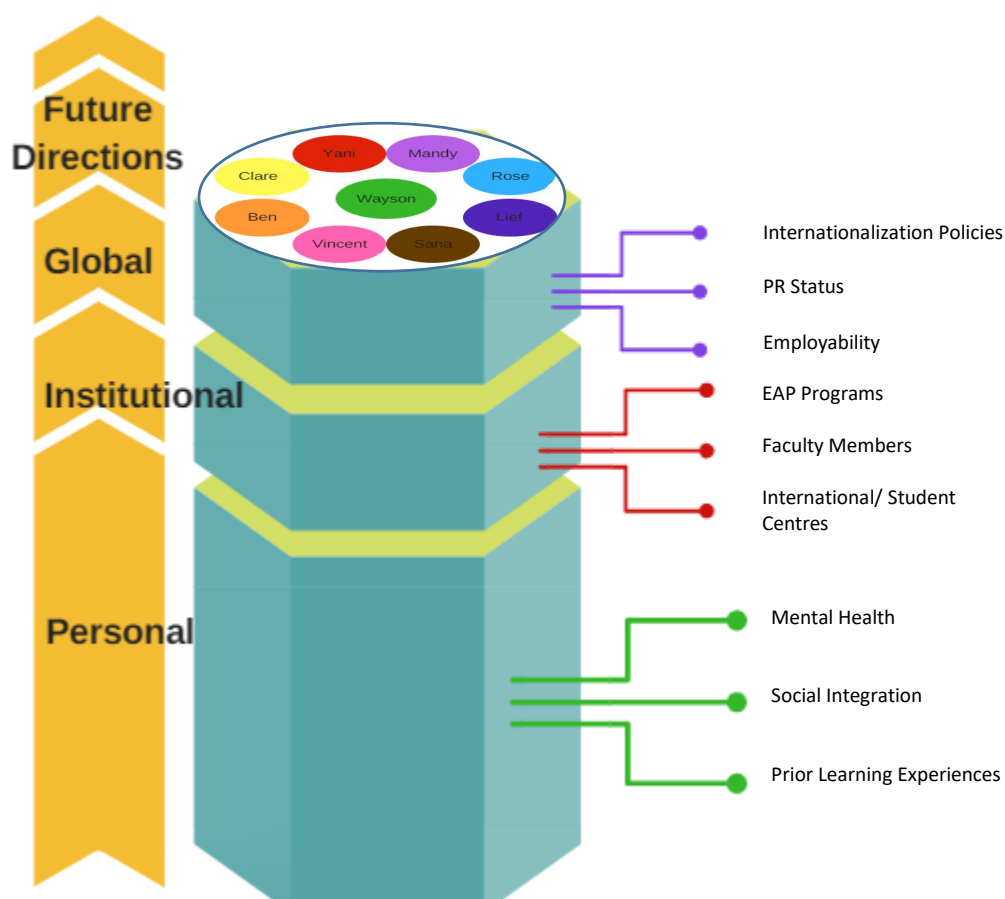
Future Directions

Global

Institutional

Personal

Yani
Mandy
Clare
Rose
Wayson
Ben
Lief
Vincent
Sana

Internationalization Policies

PR Status

Employability

EAP Programs

Faculty Members

International/ Student Centres

Mental Health

Social Integration

Prior Learning Experiences